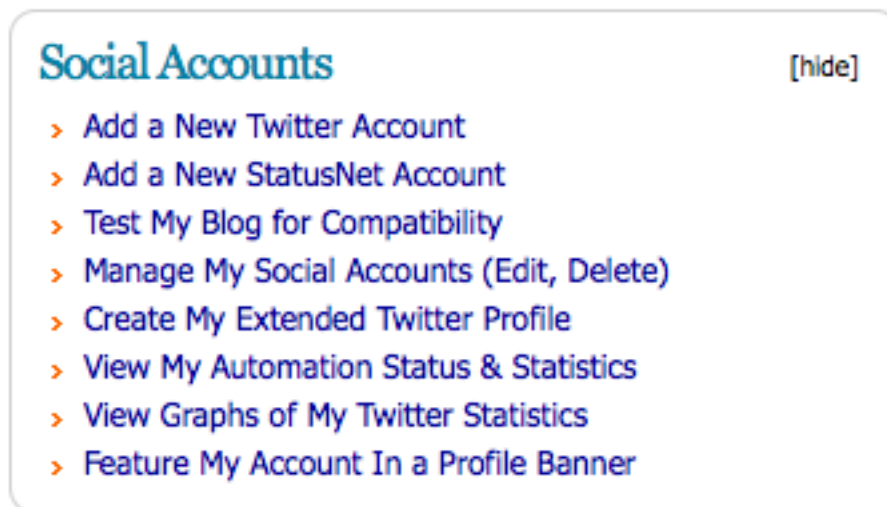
Social Accounts

[hide]

› Add a New Twitter Account
› Add a New StatusNet Account
› Test My Blog for Compatibility
› Manage My Social Accounts (Edit, Delete)
› Create My Extended Twitter Profile
› View My Automation Status & Statistics
› View Graphs of My Twitter Statistics
› Feature My Account In a Profile Banner